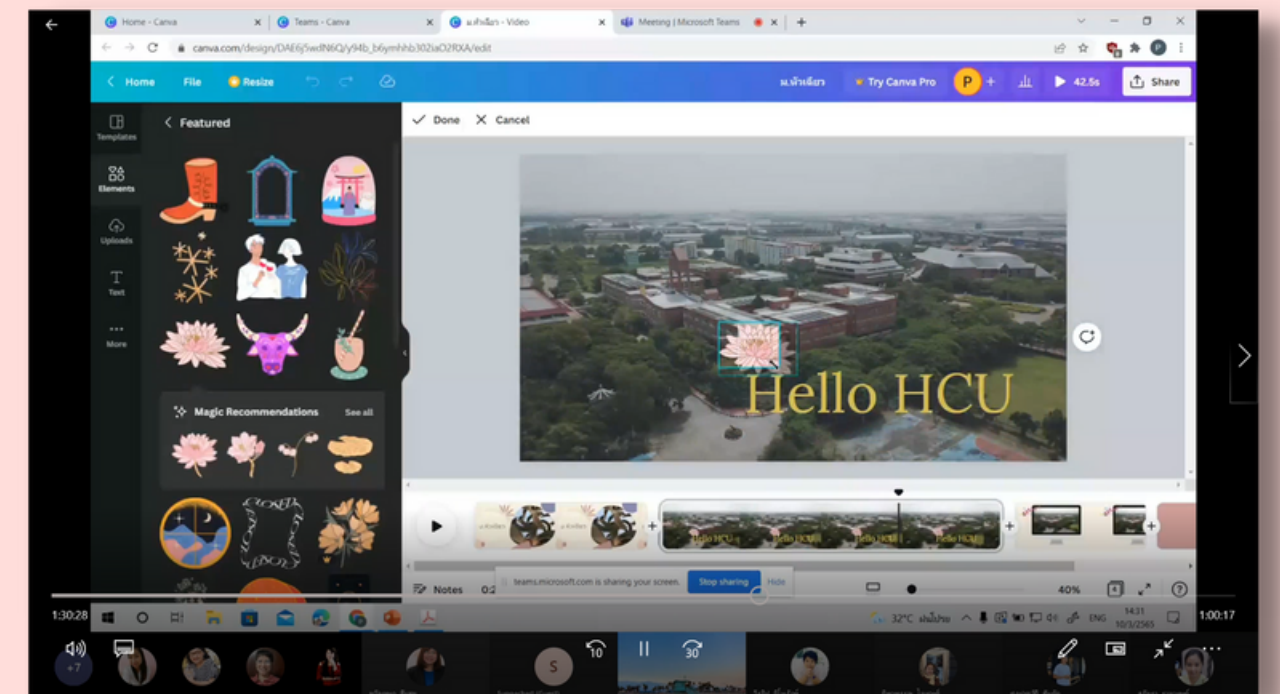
Home - Canva
Teams - Canva
ม.หัวเฉียว - Video
Meeting | Microsoft Teams
canva.com/design/DAE6j5wdN6Q/y94b_b6ymhhb302iaO2fXA/edit
Home
File
Resize
ม.หัวเฉียว
Try Canva Pro
P
42.5s
Share
Templates
Elements
Uploads
Text
More
Featured
Done
Cancel
Magic Recommendations
See all
Hello HCU
Notes
teams.microsoft.com is sharing your screen.
Stop sharing
Hide
40%
1:30:28
1:00:17
32°C
ENG
14:31
10/3/2565
+7
S
10
30